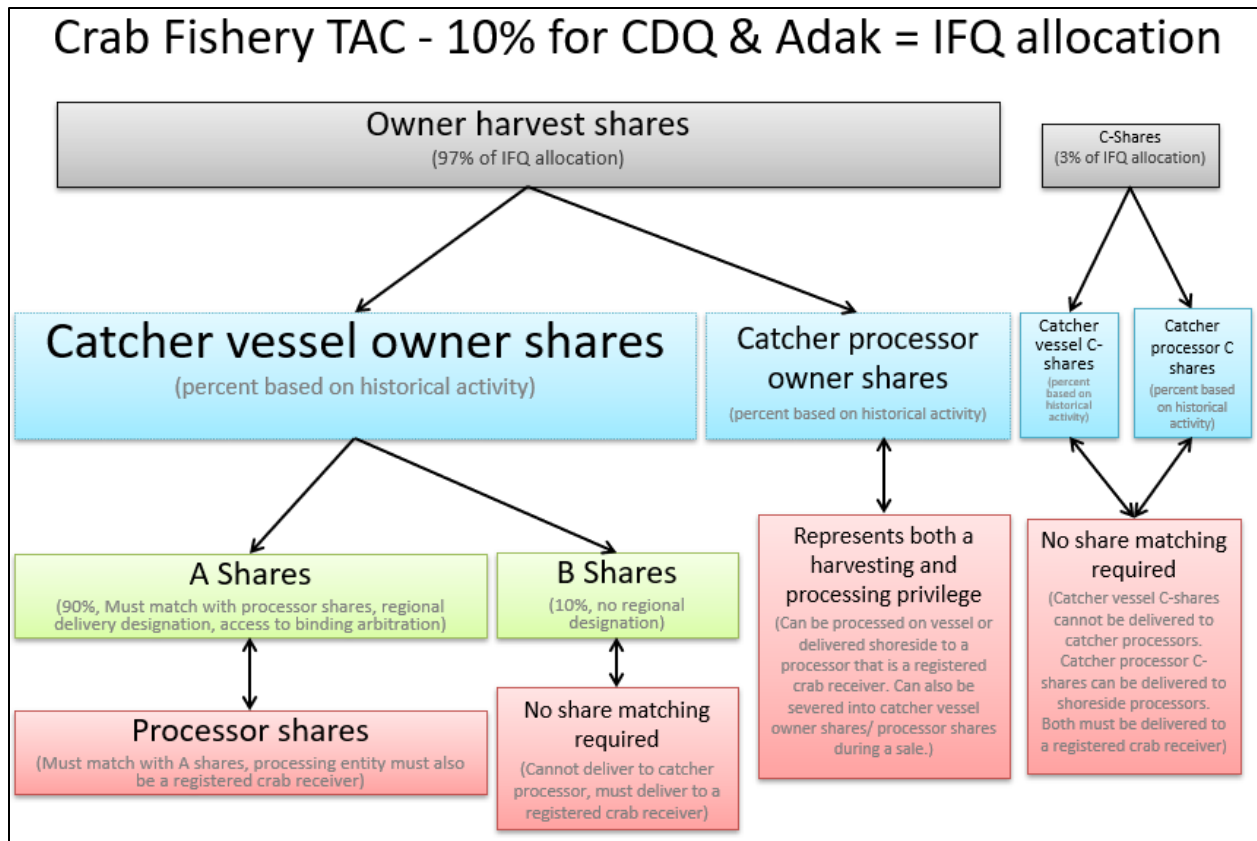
Crab Fishery TAC - 10% for CDQ & Adak = IFQ allocation

Owner harvest shares
(97% of IFQ allocation)

C-Shares
(3% of IFQ allocation)

Catcher vessel owner shares
(percent based on historical activity)

Catcher processor owner shares
(percent based on historical activity)

Catcher vessel C-shares
(percent based on historical activity)

Catcher processor C shares
(percent based on historical activity)

A Shares
(90%, Must match with processor shares, regional delivery designation, access to binding arbitration)

B Shares
(10%, no regional designation)

Represents both a harvesting and processing privilege
(Can be processed on vessel or delivered shoreside to a processor that is a registered crab receiver. Can also be severed into catcher vessel owner shares/ processor shares during a sale.)

No share matching required
(Catcher vessel C-shares cannot be delivered to catcher processors. Catcher processor C-shares can be delivered to shoreside processors. Both must be delivered to a registered crab receiver)

Processor shares
(Must match with A shares, processing entity must also be a registered crab receiver)

No share matching required
(Cannot deliver to catcher processor, must deliver to a registered crab receiver)